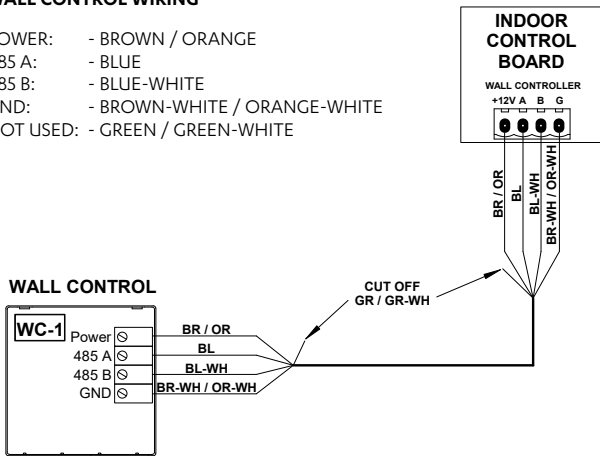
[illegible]ALL CONTROL WIRING

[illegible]OWER: - BROWN / ORANGE
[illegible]85 A: - BLUE
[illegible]85 B: - BLUE-WHITE
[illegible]ND: - BROWN-WHITE / ORANGE-WHITE
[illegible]OT USED: - GREEN / GREEN-WHITE

INDOOR CONTROL BOARD

WALL CONTROLLER
+12V A B G

BR / OR
BL
BL-WH
BR-WH / OR-WH

WALL CONTROL

WC-1
Power
485 A
485 B
GND

BR / OR
BL
BL-WH
BR-WH / OR-WH

CUT OFF
GR / GR-WH